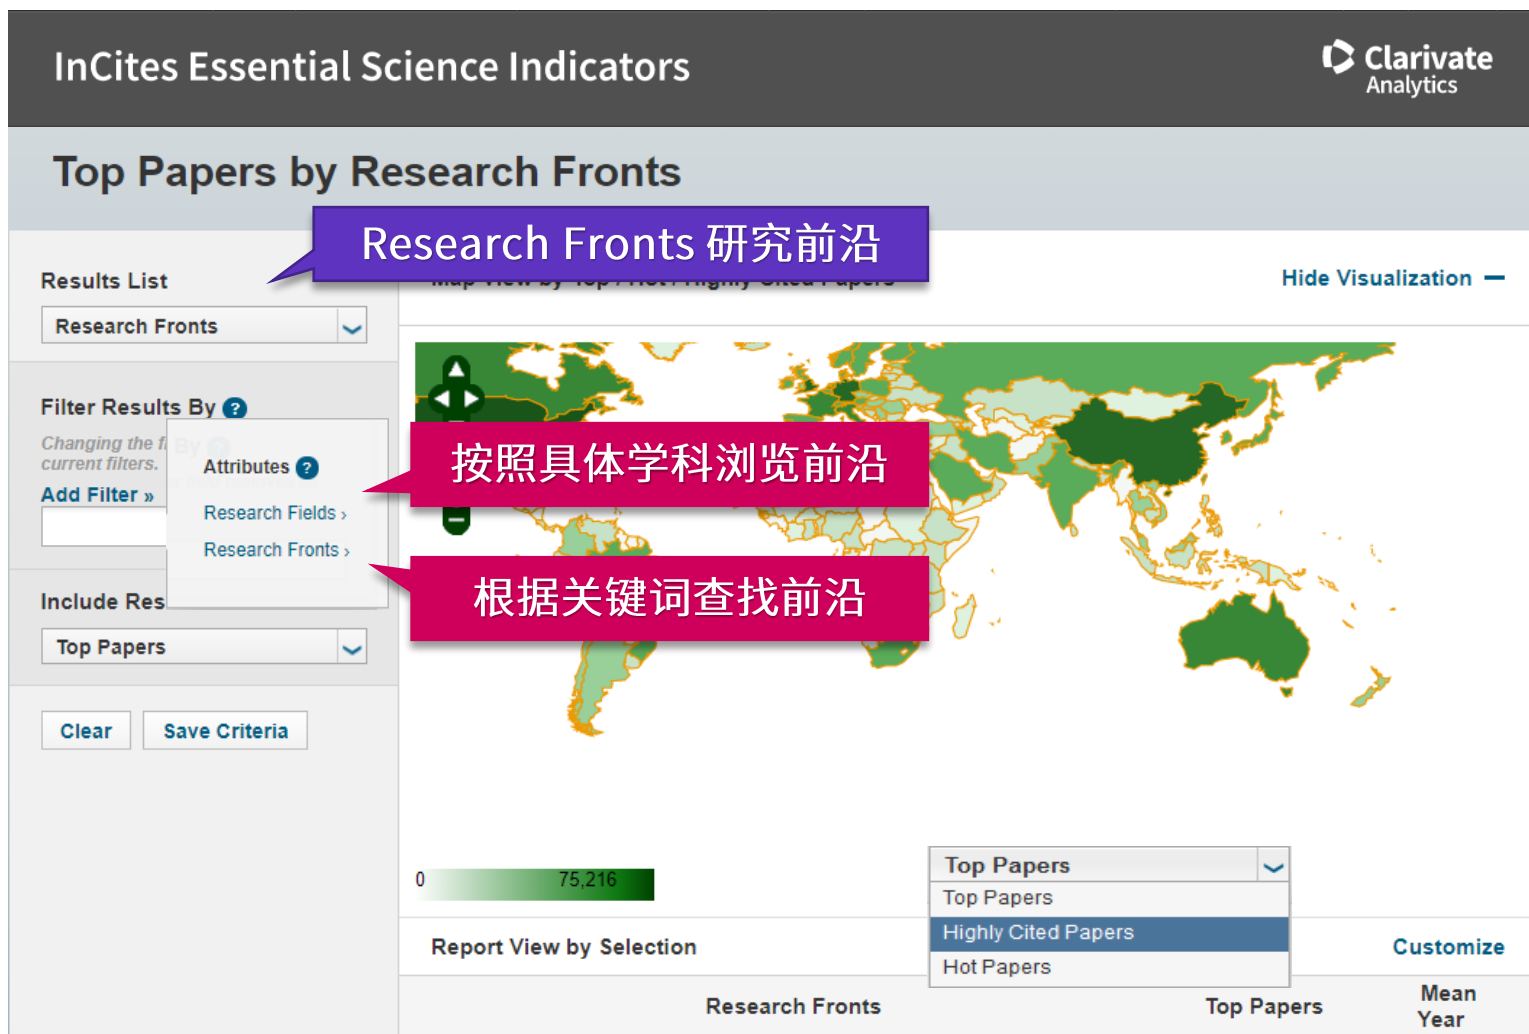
InCites Essential Science Indicators

Clarivate Analytics

Top Papers by Research Fronts

Research Fronts 研究前沿

Results List

Research Fronts

Hide Visualization

Filter Results By

Changing the f
current filters.

Add Filter »

Attributes

Research Fields ›

Research Fronts ›

按照具体学科浏览前沿

根据关键词查找前沿

Include Res

Top Papers

Clear

Save Criteria

0

75,216

Top Papers

Top Papers

Highly Cited Papers

Hot Papers

Report View by Selection

Customize

Research Fronts

Top Papers

Mean Year